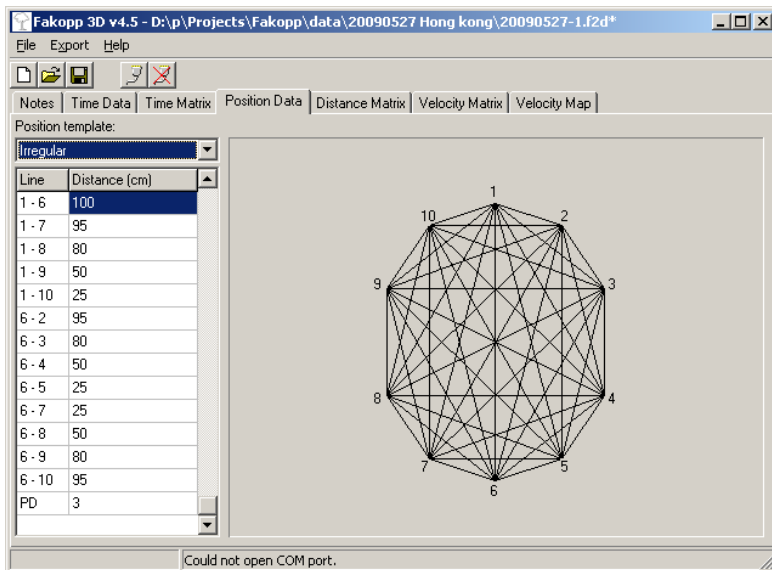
Fakopp 3D v4.5 - D:\p\Projects\Fakopp\data\20090527 Hong kong\20090527-1.f2d*

File Export Help

Notes | Time Data | Time Matrix | Position Data | Distance Matrix | Velocity Matrix | Velocity Map

Position template:

Irregular

| Line | Distance (cm) |
|---|---|
| 1 - 6 | 100 |
| 1 - 7 | 95 |
| 1 - 8 | 80 |
| 1 - 9 | 50 |
| 1 - 10 | 25 |
| 6 - 2 | 95 |
| 6 - 3 | 80 |
| 6 - 4 | 50 |
| 6 - 5 | 25 |
| 6 - 7 | 25 |
| 6 - 8 | 50 |
| 6 - 9 | 80 |
| 6 - 10 | 95 |
| PD | 3 |

1
2
10
3
9
8
4
7
5
6

Could not open COM port.